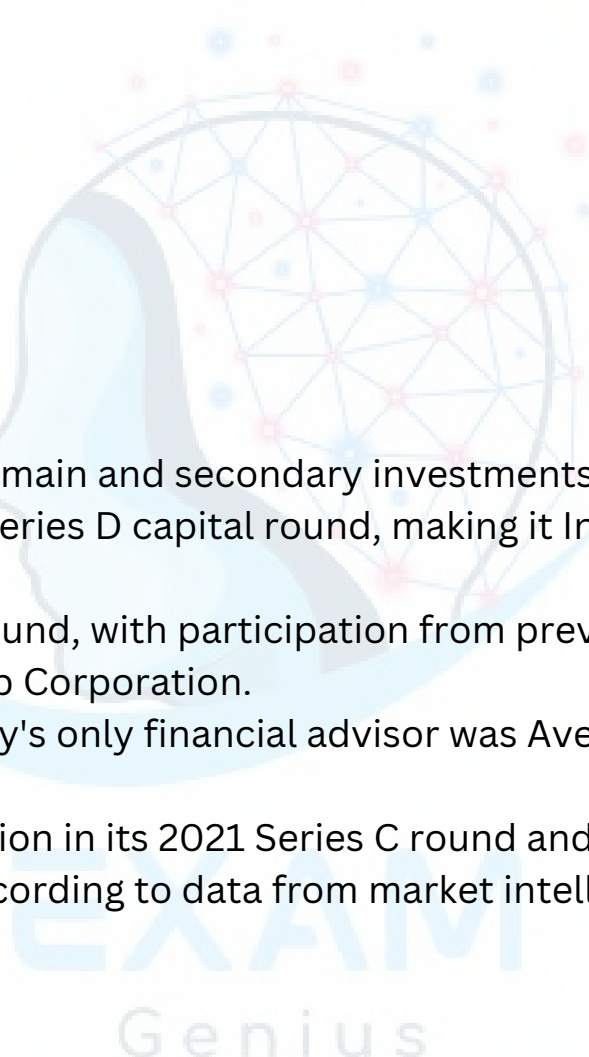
main and secondary investments
eries D capital round, making it In

und, with participation from prev
o Corporation.
y's only financial advisor was Ave

ion in its 2021 Series C round and
cording to data from market intell

EXAM
Genius